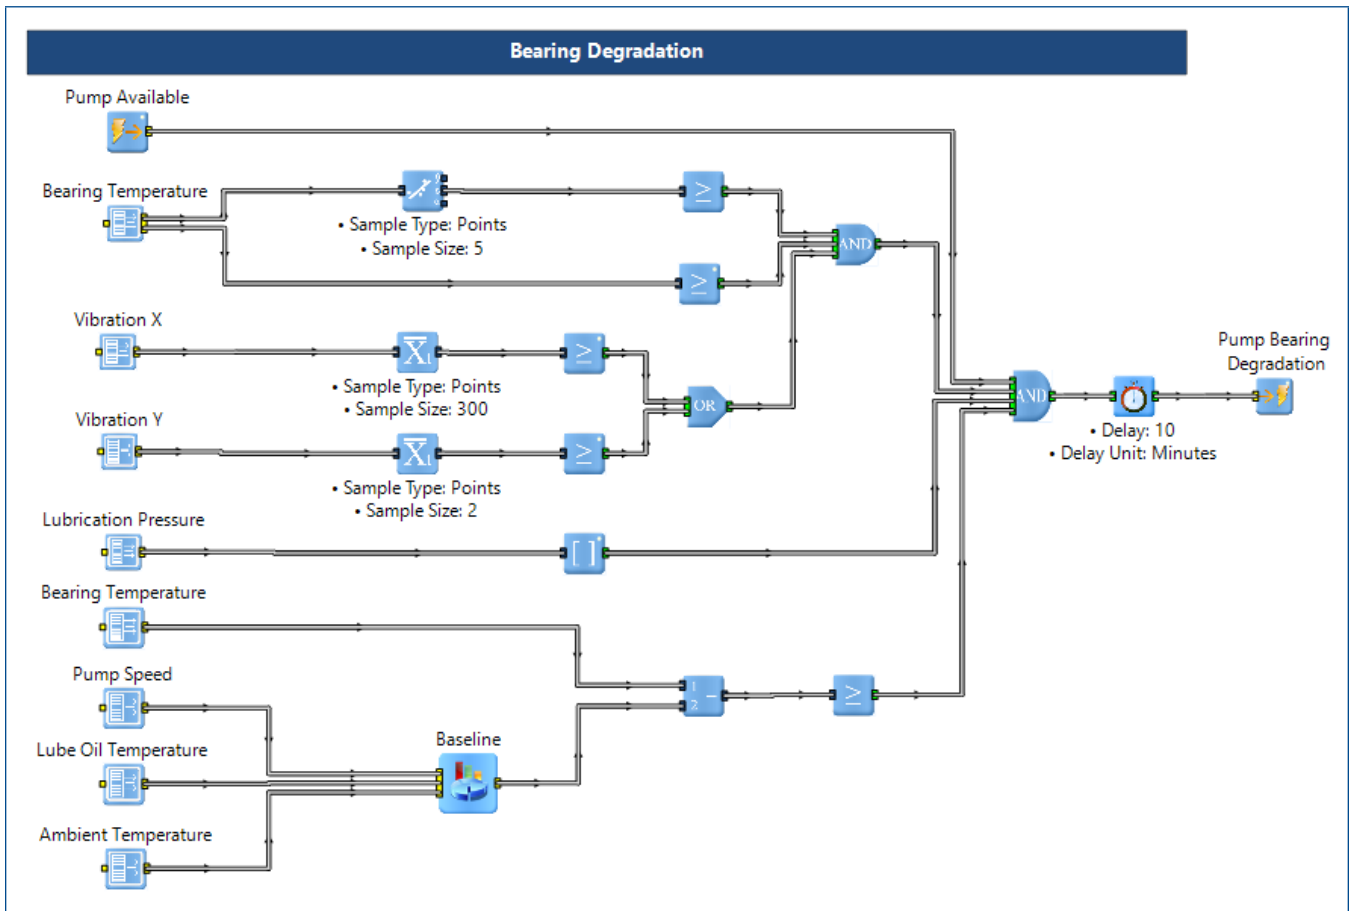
Bearing Degradation

Pump Available

Bearing Temperature

• Sample Type: Points
• Sample Size: 5

AND

Vibration X

$\overline{X}_t$

• Sample Type: Points
• Sample Size: 300

OR

Vibration Y

$\overline{X}_t$

• Sample Type: Points
• Sample Size: 2

AND

• Delay: 10
• Delay Unit: Minutes

Pump Bearing Degradation

Lubrication Pressure

Bearing Temperature

Pump Speed

Lube Oil Temperature

Baseline

Ambient Temperature